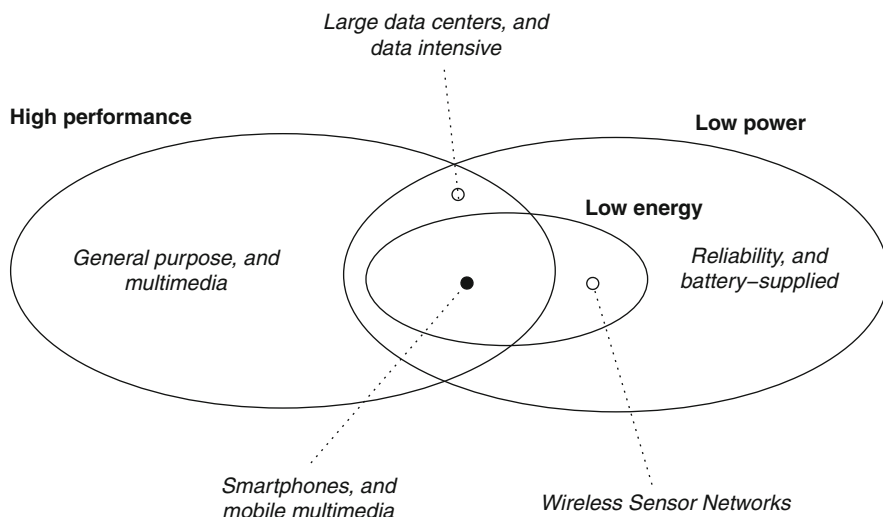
Large data centers, and data intensive

High performance

Low power

Low energy

General purpose, and multimedia

Reliability, and battery–supplied

Smartphones, and mobile multimedia

Wireless Sensor Networks